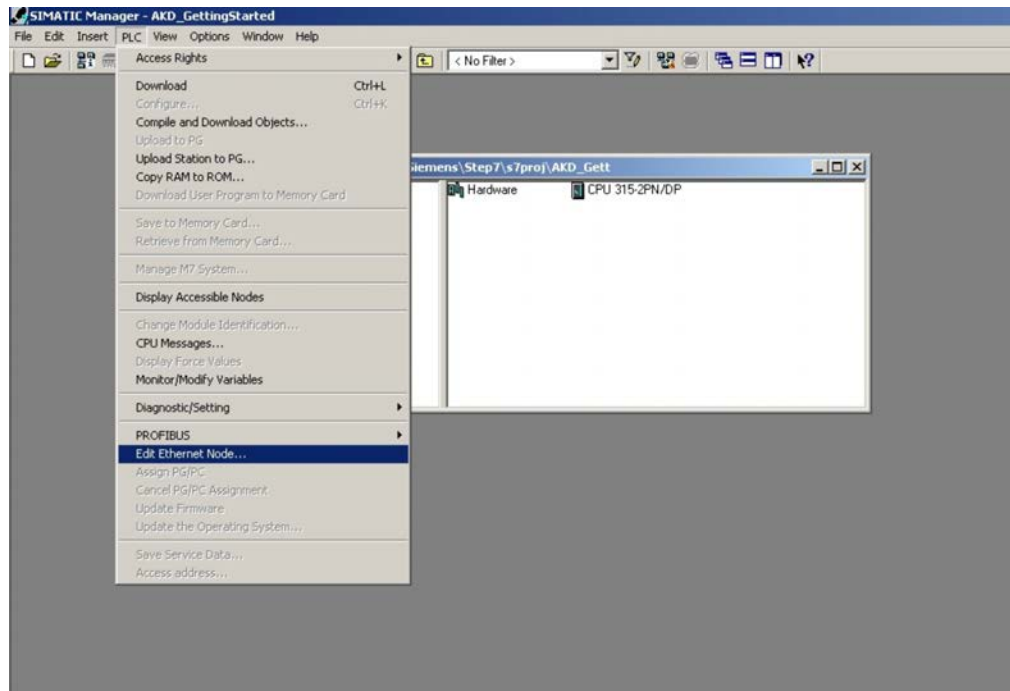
SIMATIC Manager - AKD_GettingStarted

File Edit Insert PLC View Options Window Help

< No Filter >

Access Rights

Download Ctrl+L
Configure... Ctrl+K
Compile and Download Objects...
Upload to PG
Upload Station to PG...
Copy RAM to ROM...
Download User Program to Memory Card

Save to Memory Card...
Retrieve from Memory Card...

Manage M7 System...

Display Accessible Nodes

Change Module Identification...
CPU Messages...
Display Force Values
Monitor/Modify Variables

Diagnostic/Setting

PROFIBUS
Edit Ethernet Node...
Assign PG/PC
Cancel PG/PC Assignment
Update Firmware
Update the Operating System...

Save Service Data...
Access address...

iemens\Step7\s7proj\AKD_Gett

Hardware CPU 315-2PN/DP